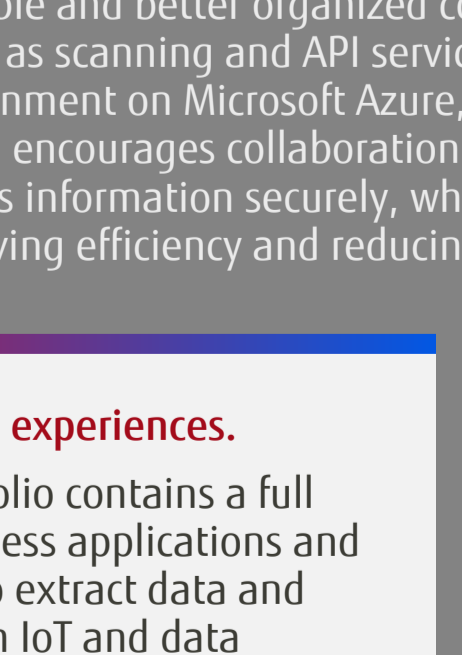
ble and better organized co as scanning and API servic nment on Microsoft Azure, encourages collaboration s information securely, wh ving efficiency and reducin

experiences.

olio contains a full ess applications and o extract data and n IoT and data